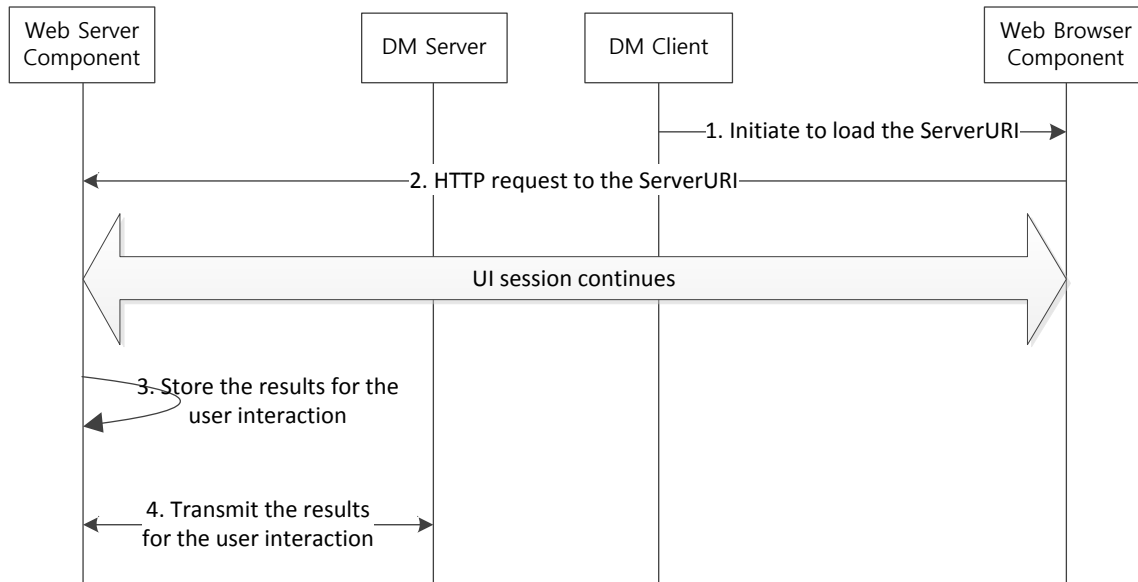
Web Server Component

DM Server

DM Client

Web Browser Component

1. Initiate to load the ServerURI

2. HTTP request to the ServerURI

UI session continues

3. Store the results for the user interaction

4. Transmit the results for the user interaction